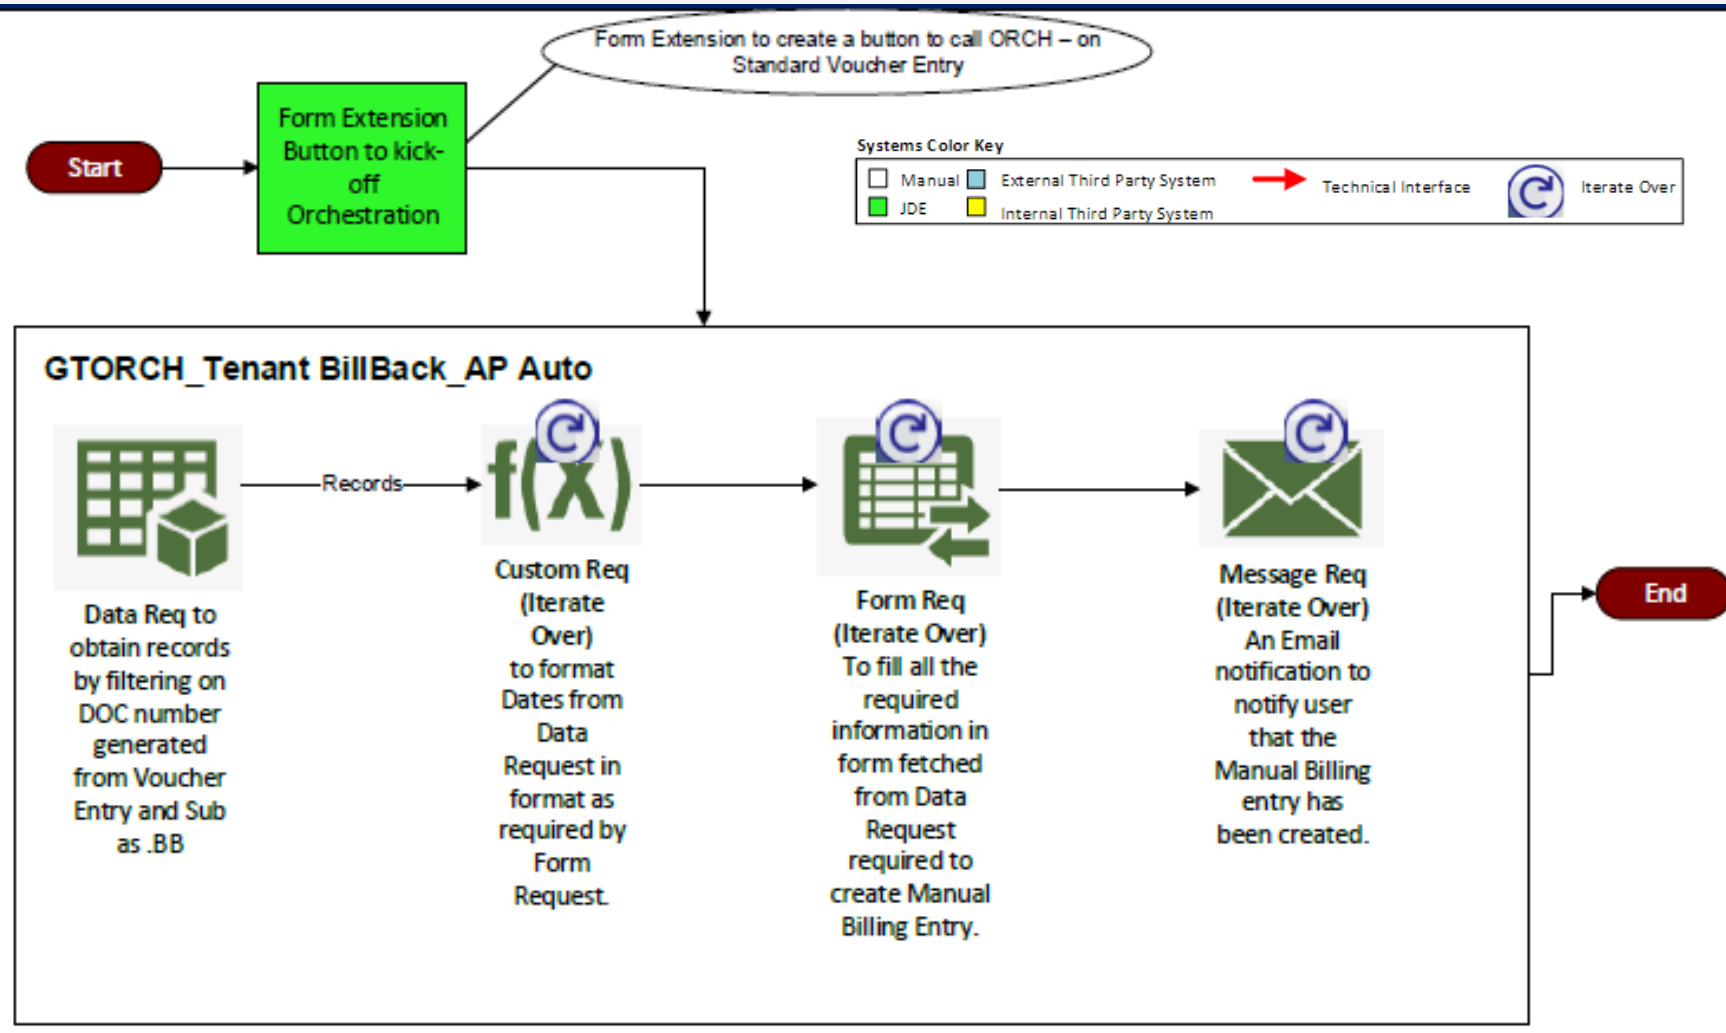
Form Extension to create a button to call ORCH – on Standard Voucher Entry

Start

Form Extension Button to kick-off Orchestration

Systems Color Key

Manual

External Third Party System

Technical Interface

Iterate Over

JDE

Internal Third Party System

GTORCH_Tenant BillBack_AP Auto

Records

f(x)

Data Req to obtain records by filtering on DOC number generated from Voucher Entry and Sub as .BB

Custom Req (Iterate Over) to format Dates from Data Request in format as required by Form Request.

Form Req (Iterate Over) To fill all the required information in form fetched from Data Request required to create Manual Billing Entry.

Message Req (Iterate Over) An Email notification to notify user that the Manual Billing entry has been created.

End